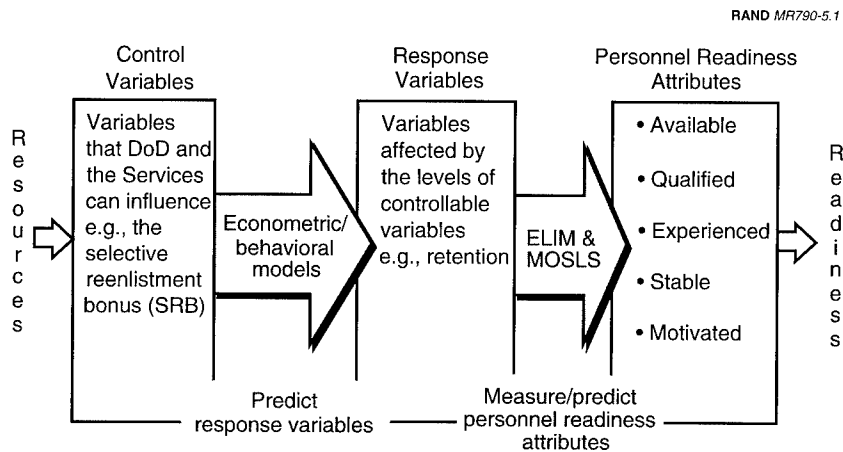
RAND MR790-5.1

Resources

Control Variables

Variables that DoD and the Services can influence e.g., the selective reenlistment bonus (SRB)

Econometric/ behavioral models

Response Variables

Variables affected by the levels of controllable variables e.g., retention

ELIM & MOSLS

Personnel Readiness Attributes

• Available

• Qualified

• Experienced

• Stable

• Motivated

Readiness

Predict response variables

Measure/predict personnel readiness attributes